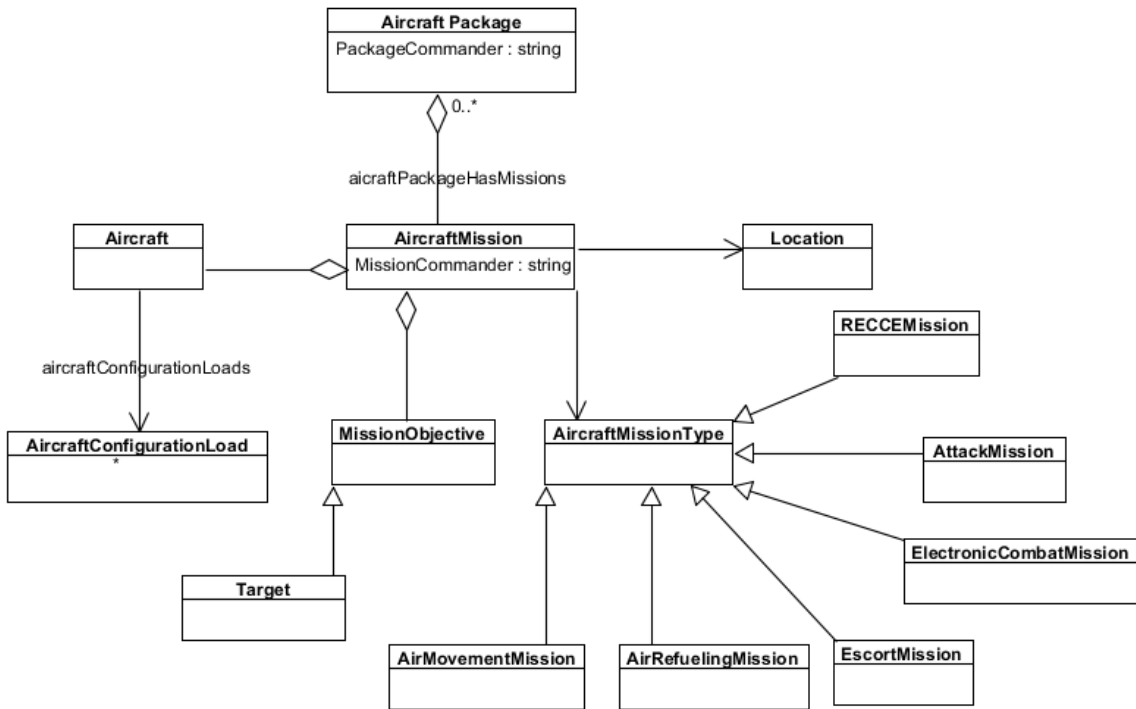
Aircraft Package
PackageCommander : string

0..*

aicraftPackageHasMissions

Aircraft

AircraftMission
MissionCommander : string

Location

RECCEMission

aircraftConfigurationLoads

AircraftConfigurationLoad
*

MissionObjective

AircraftMissionType

AttackMission

ElectronicCombatMission

Target

AirMovementMission

AirRefuelingMission

EscortMission